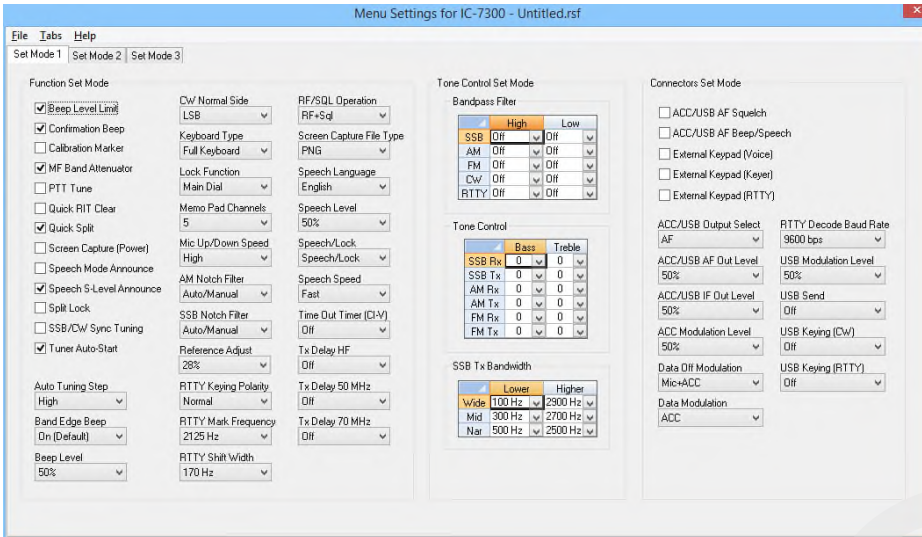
Menu Settings for IC-7300 - Untitled.rsf

File Tabs Help

Set Mode 1 | Set Mode 2 | Set Mode 3

Function Set Mode

☑ Beep Level Limit
☑ Confirmation Beep
☐ Calibration Marker
☑ MF Band Attenuator
☐ PTT Tune
☐ Quick RIT Clear
☑ Quick Split
☐ Screen Capture (Power)
☐ Speech Mode Announce
☑ Speech S-Level Announce
☐ Split Lock
☐ SSB/CW Sync Tuning
☑ Tuner Auto-Start

Auto Tuning Step
High

Band Edge Beep
On (Default)

Beep Level
50%

CW Normal Side
LSB

Keyboard Type
Full Keyboard

Lock Function
Main Dial

Memo Pad Channels
5

Mic Up/Down Speed
High

AM Notch Filter
Auto/Manual

SSB Notch Filter
Auto/Manual

Reference Adjust
28%

RTTY Keying Polarity
Normal

RTTY Mark Frequency
2125 Hz

RTTY Shift Width
170 Hz

RF/SQL Operation
RF+Sql

Screen Capture File Type
PNG

Speech Language
English

Speech Level
50%

Speech/Lock
Speech/Lock

Speech Speed
Fast

Time Out Timer (CI-V)
Off

Tx Delay HF
Off

Tx Delay 50 MHz
Off

Tx Delay 70 MHz
Off

Tone Control Set Mode

Bandpass Filter

| | High | Low |
|---|---|---|
| SSB | Off | Off |
| AM | Off | Off |
| FM | Off | Off |
| CW | Off | Off |
| RTTY | Off | Off |

Tone Control

| | Bass | Treble |
|---|---|---|
| SSB Rx | 0 | 0 |
| SSB Tx | 0 | 0 |
| AM Rx | 0 | 0 |
| AM Tx | 0 | 0 |
| FM Rx | 0 | 0 |
| FM Tx | 0 | 0 |

SSB Tx Bandwidth

| | Lower | Higher |
|---|---|---|
| Wide | 100 Hz | 2900 Hz |
| Mid | 300 Hz | 2700 Hz |
| Nar | 500 Hz | 2500 Hz |

Connectors Set Mode

☐ ACC/USB AF Squelch
☐ ACC/USB AF Beep/Speech
☐ External Keypad (Voice)
☐ External Keypad (Keyer)
☐ External Keypad (RTTY)

ACC/USB Output Select
AF

ACC/USB AF Out Level
50%

ACC/USB IF Out Level
50%

ACC Modulation Level
50%

Data Off Modulation
Mic+ACC

Data Modulation
ACC

RTTY Decode Baud Rate
9600 bps

USB Modulation Level
50%

USB Send
Off

USB Keying (CW)
Off

USB Keying (RTTY)
Off